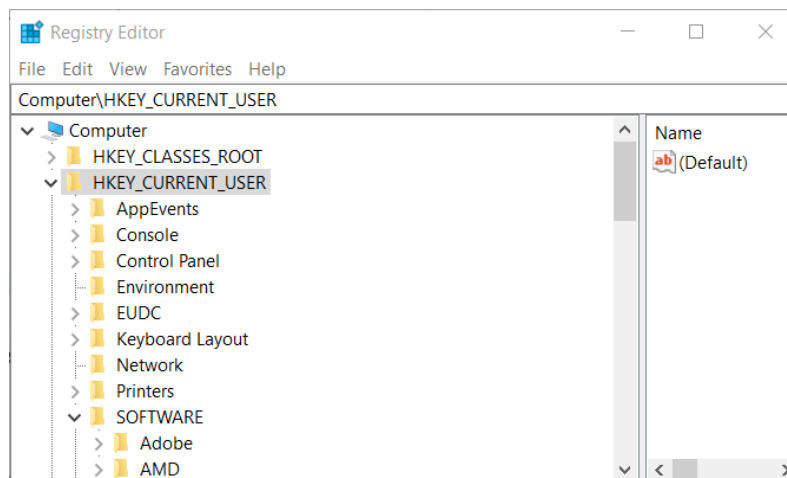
Registry Editor

File Edit View Favorites Help

Computer\HKEY_CURRENT_USER

Computer
HKEY_CLASSES_ROOT
HKEY_CURRENT_USER
AppEvents
Console
Control Panel
Environment
EUDC
Keyboard Layout
Network
Printers
SOFTWARE
Adobe
AMD

Name
ab (Default)